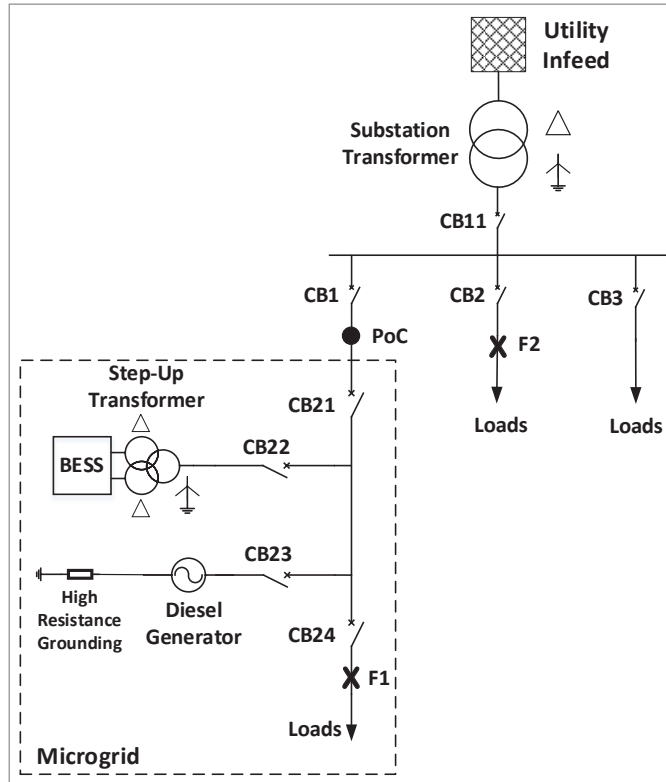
Utility Infeed

Substation Transformer

CB11

CB1

CB2

CB3

PoC

F2

Loads

Loads

Step-Up Transformer

CB21

BESS

CB22

CB23

High Resistance Grounding

Diesel Generator

CB24

F1

Loads

Microgrid